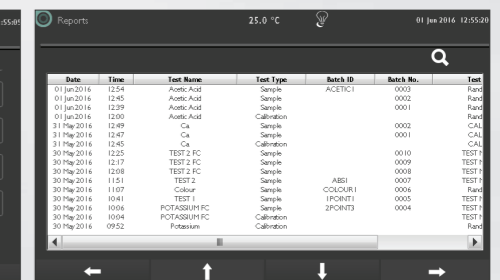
:55:0

Reports 25.0 °C 01 Jun 2016 12:55:20

| Date | Time | Test Name | Test Type | Batch ID | Batch No. | Test |
|---|---|---|---|---|---|---|
| 01 Jun 2016 | 12:54 | Acetic Acid | Sample | ACETIC1 | 0003 | Rand |
| 01 Jun 2016 | 12:45 | Acetic Acid | Sample | | 0002 | Rand |
| 01 Jun 2016 | 12:39 | Acetic Acid | Sample | | 0001 | Rand |
| 01 Jun 2016 | 12:00 | Acetic Acid | Calibration | | | Rand |
| 31 May 2016 | 12:49 | Ca | Sample | | 0002 | CAL |
| 31 May 2016 | 12:47 | Ca | Sample | | 0001 | CAL |
| 31 May 2016 | 12:45 | Ca | Calibration | | | CAL |
| 30 May 2016 | 12:25 | TEST 2 FC | Sample | | 0010 | TEST |
| 30 May 2016 | 12:17 | TEST 2 FC | Sample | | 0009 | TEST |
| 30 May 2016 | 12:08 | TEST 2 FC | Sample | | 0008 | TEST |
| 30 May 2016 | 11:51 | TEST 2 | Sample | ABS1 | 0007 | TEST |
| 30 May 2016 | 11:07 | Colour | Sample | COLOUR1 | 0006 | Rand |
| 30 May 2016 | 10:41 | TEST 1 | Sample | 1POINT1 | 0005 | TEST |
| 30 May 2016 | 10:06 | POTASSIUM FC | Sample | 2POINT3 | 0004 | TEST |
| 30 May 2016 | 10:04 | POTASSIUM FC | Calibration | | | TEST |
| 30 May 2016 | 09:52 | Potassium | Calibration | | | Rand |